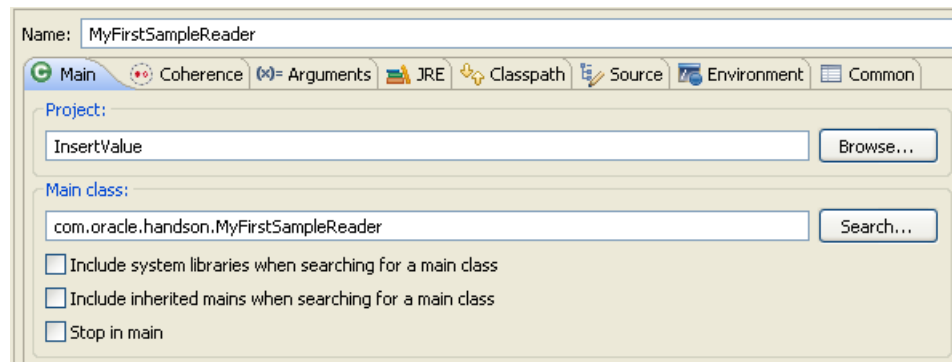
Name: MyFirstSampleReader

Main | Coherence | (x)= Arguments | JRE | Classpath | Source | Environment | Common

Project:

InsertValue

Browse...

Main class:

com.oracle.handson.MyFirstSampleReader

Search...

Include system libraries when searching for a main class

Include inherited mains when searching for a main class

Stop in main